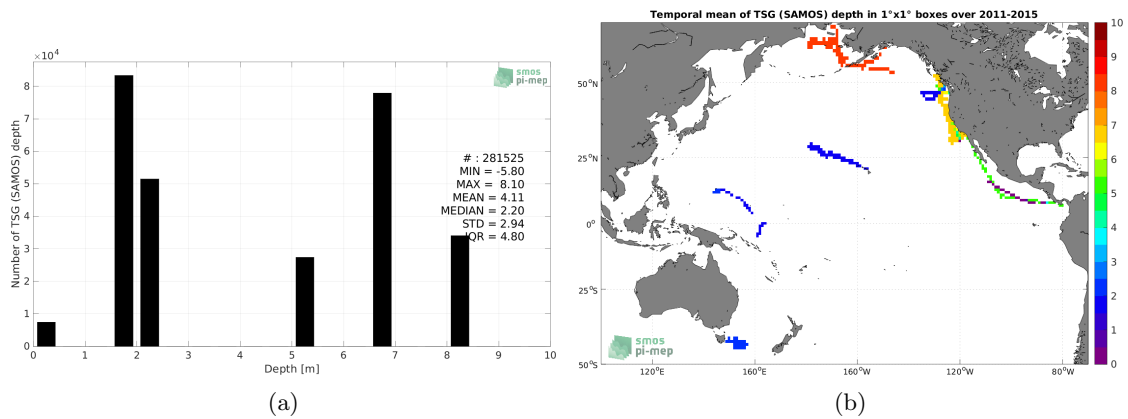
$\times10^4$

smos pi-mep

Number of TSG (SAMOS) depth

# : 281525
MIN = -5.80
MAX = 8.10
MEAN = 4.11
MEDIAN = 2.20
STD = 2.94
IQR = 4.80

0 1 2 3 4 5 6 7 8

0 1 2 3 4 5 6 7 8 9 10

Depth [m]

(a)

Temporal mean of TSG (SAMOS) depth in 1°x1° boxes over 2011-2015

50°N
25°N
0°
25°S
50°S

120°E 160°E 160°W 120°W 80°W

smos pi-mep

0 1 2 3 4 5 6 7 8 9 10

(b)